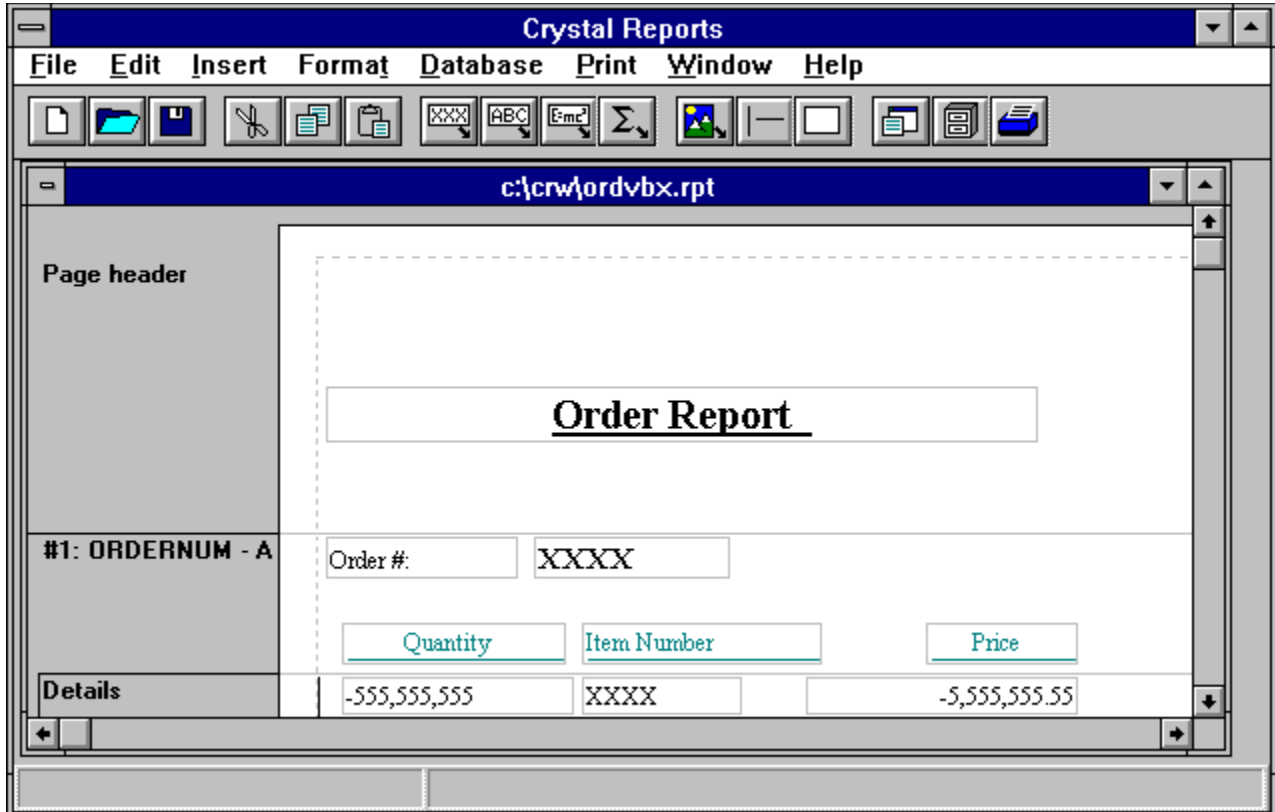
Crystal Reports

File Edit Insert Format Database Print Window Help

XXX ABC E=mc² Σ

c:\crw\ordvbx.rpt

Page header

Order Report

#1: ORDERNUM - A

Order #:

XXXX

Quantity

Item Number

Price

Details

-555,555,555

XXXX

-5,555,555.55